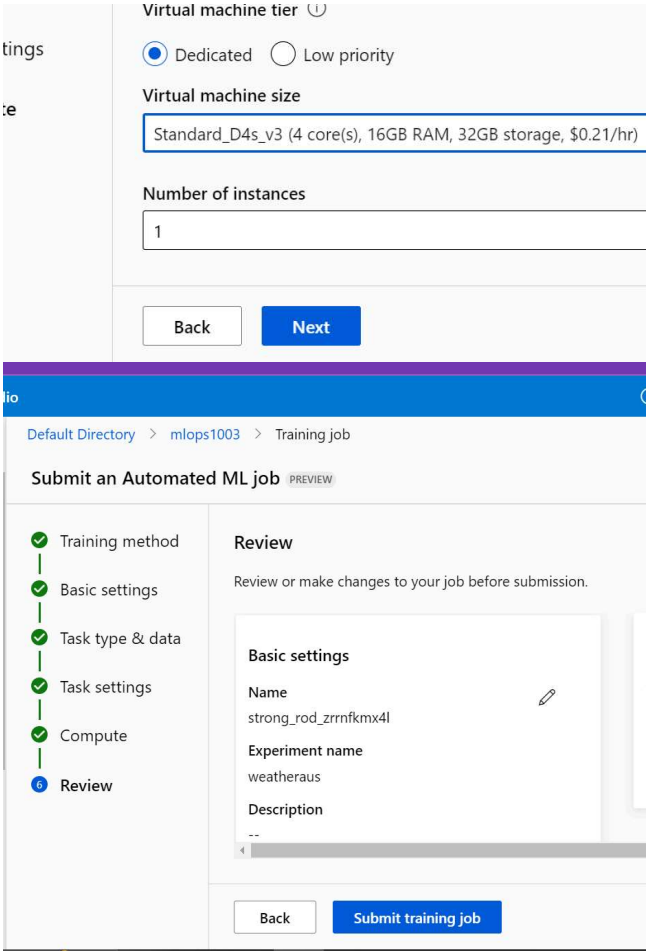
tings

te

Virtual machine tier ⓘ

Dedicated

Low priority

Virtual machine size

Standard_D4s_v3 (4 core(s), 16GB RAM, 32GB storage, $0.21/hr)

Number of instances

1

Back

Next

dio

Default Directory > mlops1003 > Training job

Submit an Automated ML job PREVIEW

Training method

Basic settings

Task type & data

Task settings

Compute

6 Review

Review

Review or make changes to your job before submission.

Basic settings

Name

strong_rod_zrrnfkmx4l

Experiment name

weatheraus

Description

--

Back

Submit training job